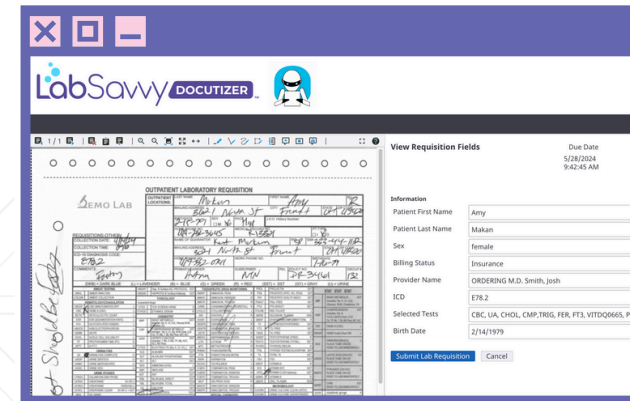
LabSavvy DOCUTIZER™

1 / 1

DEMO LAB

OUTPATIENT LABORATORY REQUISITION

View Requisition Fields

Due Date
5/28/2024
9:42:45 AM

Information

Patient First Name
Amy

Patient Last Name
Makan

Sex
female

Billing Status
Insurance

Provider Name
ORDERING M.D. Smith, Josh

ICD
E78.2

Selected Tests
CBC, UA, CHOL, CMP,TRIG, FER, FT3, VITDQ0665, P

Birth Date
2/14/1979

Submit Lab Requisition

Cancel